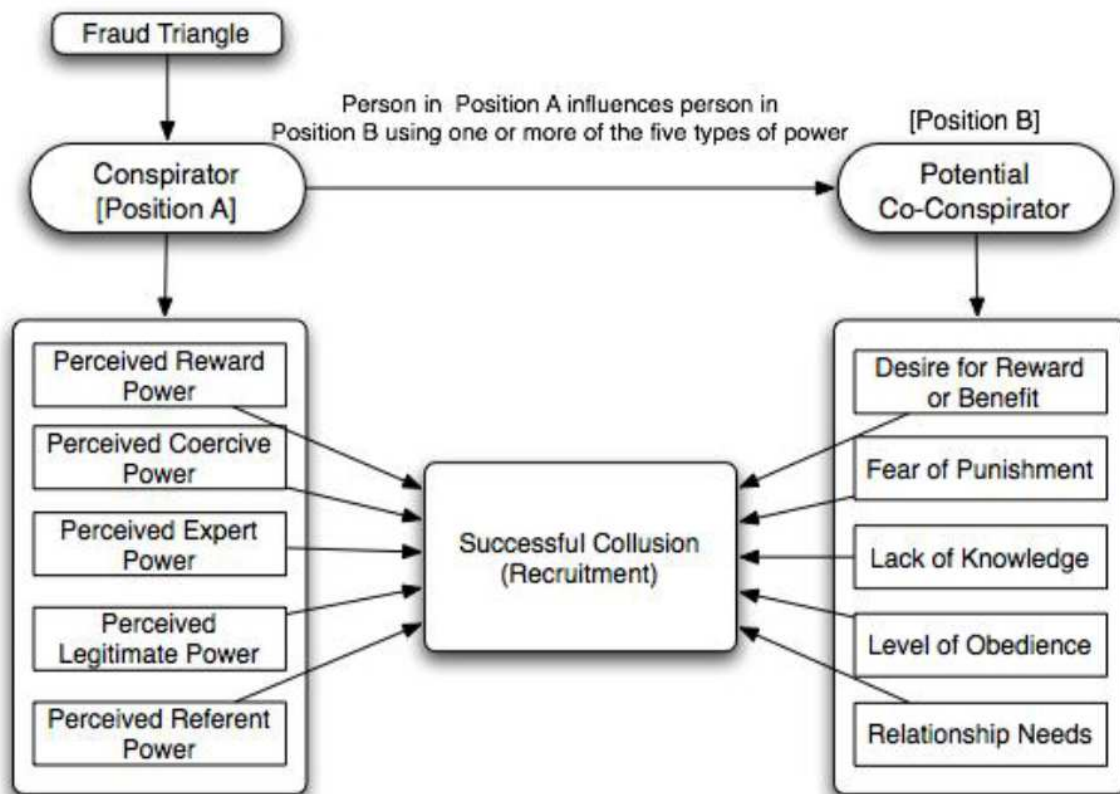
Fraud Triangle

Person in Position A influences person in Position B using one or more of the five types of power

Conspirator [Position A]

[Position B]

Potential Co-Conspirator

Perceived Reward Power

Perceived Coercive Power

Perceived Expert Power

Perceived Legitimate Power

Perceived Referent Power

Successful Collusion (Recruitment)

Desire for Reward or Benefit

Fear of Punishment

Lack of Knowledge

Level of Obedience

Relationship Needs